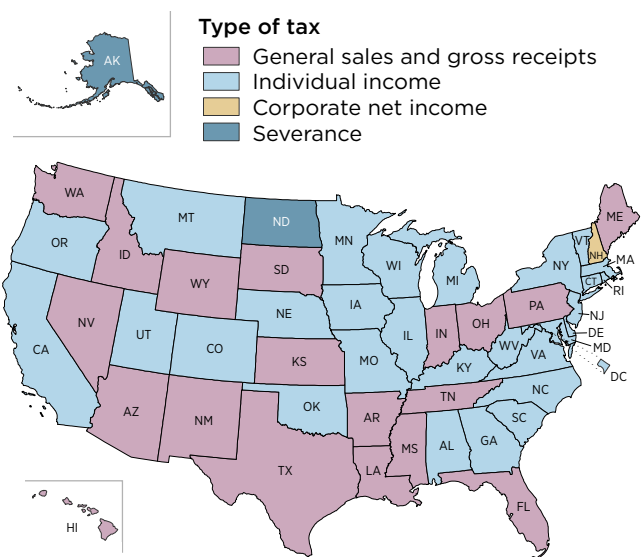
Type of tax
General sales and gross receipts
Individual income
Corporate net income
Severance

AK
WA
OR
CA
ID
NV
MT
WY
UT
AZ
CO
NM
ND
SD
NE
KS
OK
TX
MN
IA
MO
AR
LA
WI
IL
MI
IN
OH
KY
TN
MS
AL
GA
FL
SC
NC
VA
WV
PA
NY
VT
NH
ME
MA
RI
CT
NJ
DE
MD
DC
HI